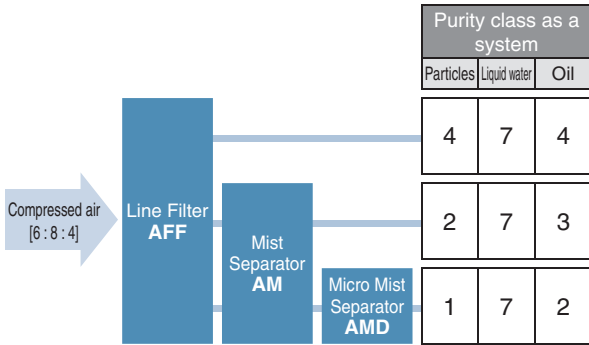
| Purity class as a system | | |
|---|---|---|
| Particles | Liquid water | Oil |
| 4 | 7 | 4 |
| 2 | 7 | 3 |
| 1 | 7 | 2 |

Compressed air [6 : 8 : 4]

Line Filter AFF

Mist Separator AM

Micro Mist Separator AMD